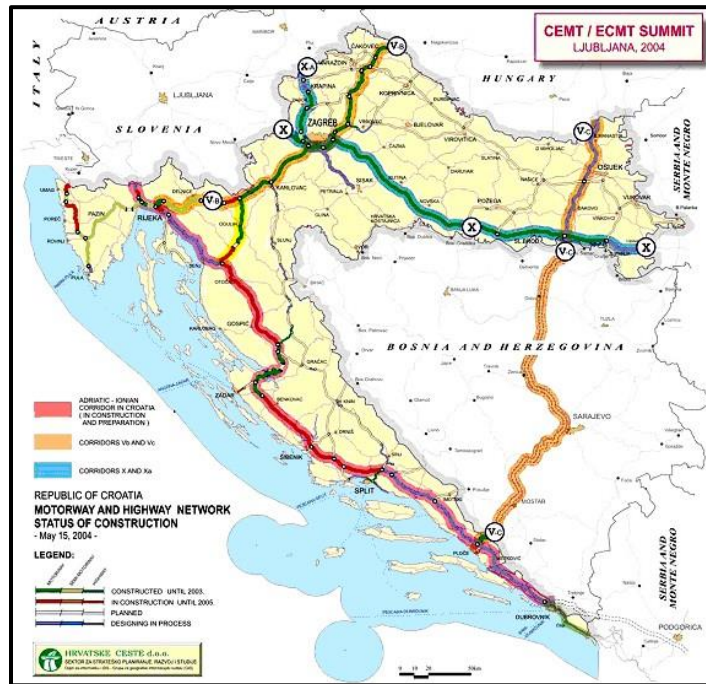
CEMT / ECMT SUMMIT
LJUBLJANA, 2004

AUSTRIA
ITALY
SLOVENIA
HUNGARY
SERBIA AND MONTE NEGRO
BOSNIA AND HERZEGOVINA
SERBIA AND MONTE NEGRO

LJUBLJANA
ZAGREB
KRAPINA
VARAŽDIN
ČAKOVEC
KOPRIVNICA
BJELOVAR
VIROVITICA
OSIJEK
VUKOVAR
SISAK
KARLOVAC
RIJEKA
PAZIN
POREČ
ROVINJ
PULA
UMAG
TRIESTE
OGULIN
GOSPIĆ
ZADAR
ŠIBENIK
SPLIT
PLOČE
DUBROVNIK
SARAJEVO
MOSTAR
PODGORICA
POŽEGA
SLAVONSKI BROD

X
Xa
Vb
Vc

ADRIATIC - IONIAN CORRIDOR IN CROATIA ( IN CONSTRUCTION AND PREPARATION )
CORRIDORS Vb AND Vc
CORRIDORS X AND Xa

REPUBLIC OF CROATIA
MOTORWAY AND HIGHWAY NETWORK STATUS OF CONSTRUCTION
- May 15, 2004 -

LEGEND:
MOTORWAY
SEMI-MOTORWAY
CONSTRUCTED UNTIL 2003.
IN CONSTRUCTION UNTIL 2005
PLANNED
DESIGNING IN PROCESS

HRVATSKE CESTE d.o.o.
SEKTOR ZA STRATEŠKO PLANIRANJE, RAZVOJ I STUDIJE

0 10 25 50km